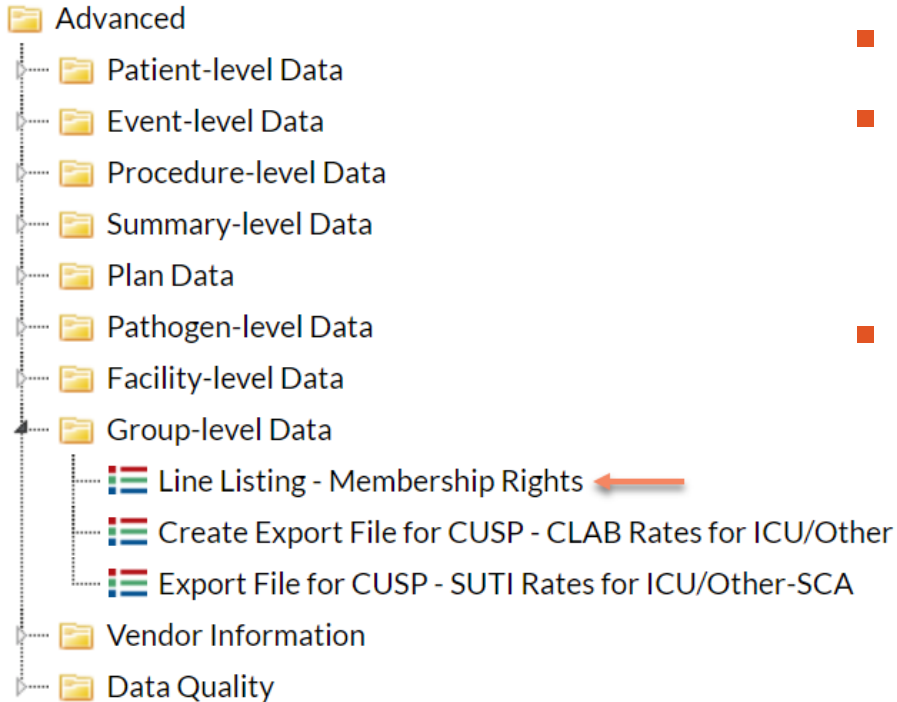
Advanced
Patient-level Data
Event-level Data
Procedure-level Data
Summary-level Data
Plan Data
Pathogen-level Data
Facility-level Data
Group-level Data
Line Listing - Membership Rights
Create Export File for CUSP - CLAB Rates for ICU/Other
Export File for CUSP - SUTI Rates for ICU/Other-SCA
Vendor Information
Data Quality